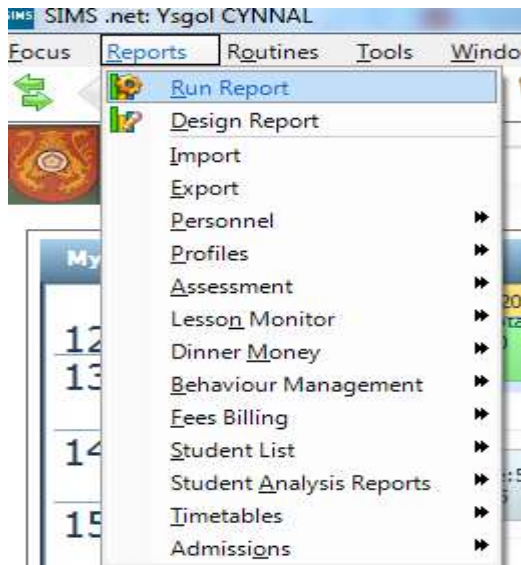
SIMS SIMS .net: Ysgol CYNNAL

Focus Reports Routines Tools Windo

Run Report
Design Report
Import
Export
Personnel
Profiles
Assessment
Lesson Monitor
Dinner Money
Behaviour Management
Fees Billing
Student List
Student Analysis Reports
Timetables
Admissions

My

12
13
14
15

20
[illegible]
:5
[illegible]